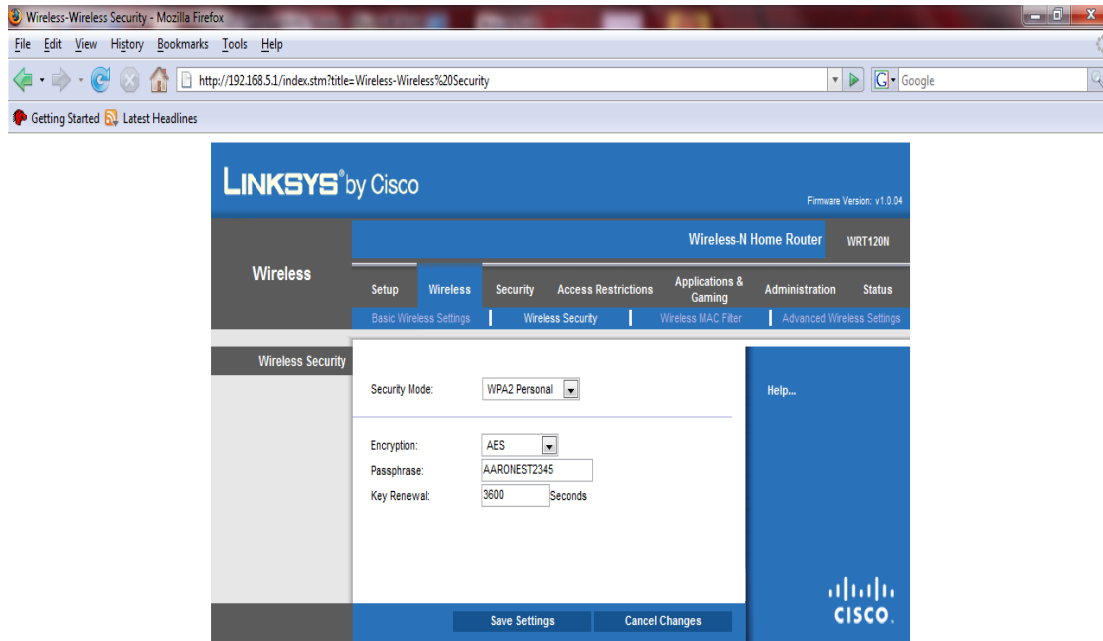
Wireless-Wireless Security - Mozilla Firefox

File Edit View History Bookmarks Tools Help

http://192.168.5.1/index.stm?title=Wireless-Wireless%20Security

Google

Getting Started Latest Headlines

LINKSYS® by Cisco

Firmware Version: v1.0.04

Wireless-N Home Router WRT120N

Wireless

Setup Wireless Security Access Restrictions Applications & Gaming Administration Status

Basic Wireless Settings | Wireless Security | Wireless MAC Filter | Advanced Wireless Settings

Wireless Security

Security Mode: WPA2 Personal

Encryption: AES
Passphrase: AARONEST2345
Key Renewal: 3600 Seconds

Help...

Save Settings Cancel Changes

CISCO.